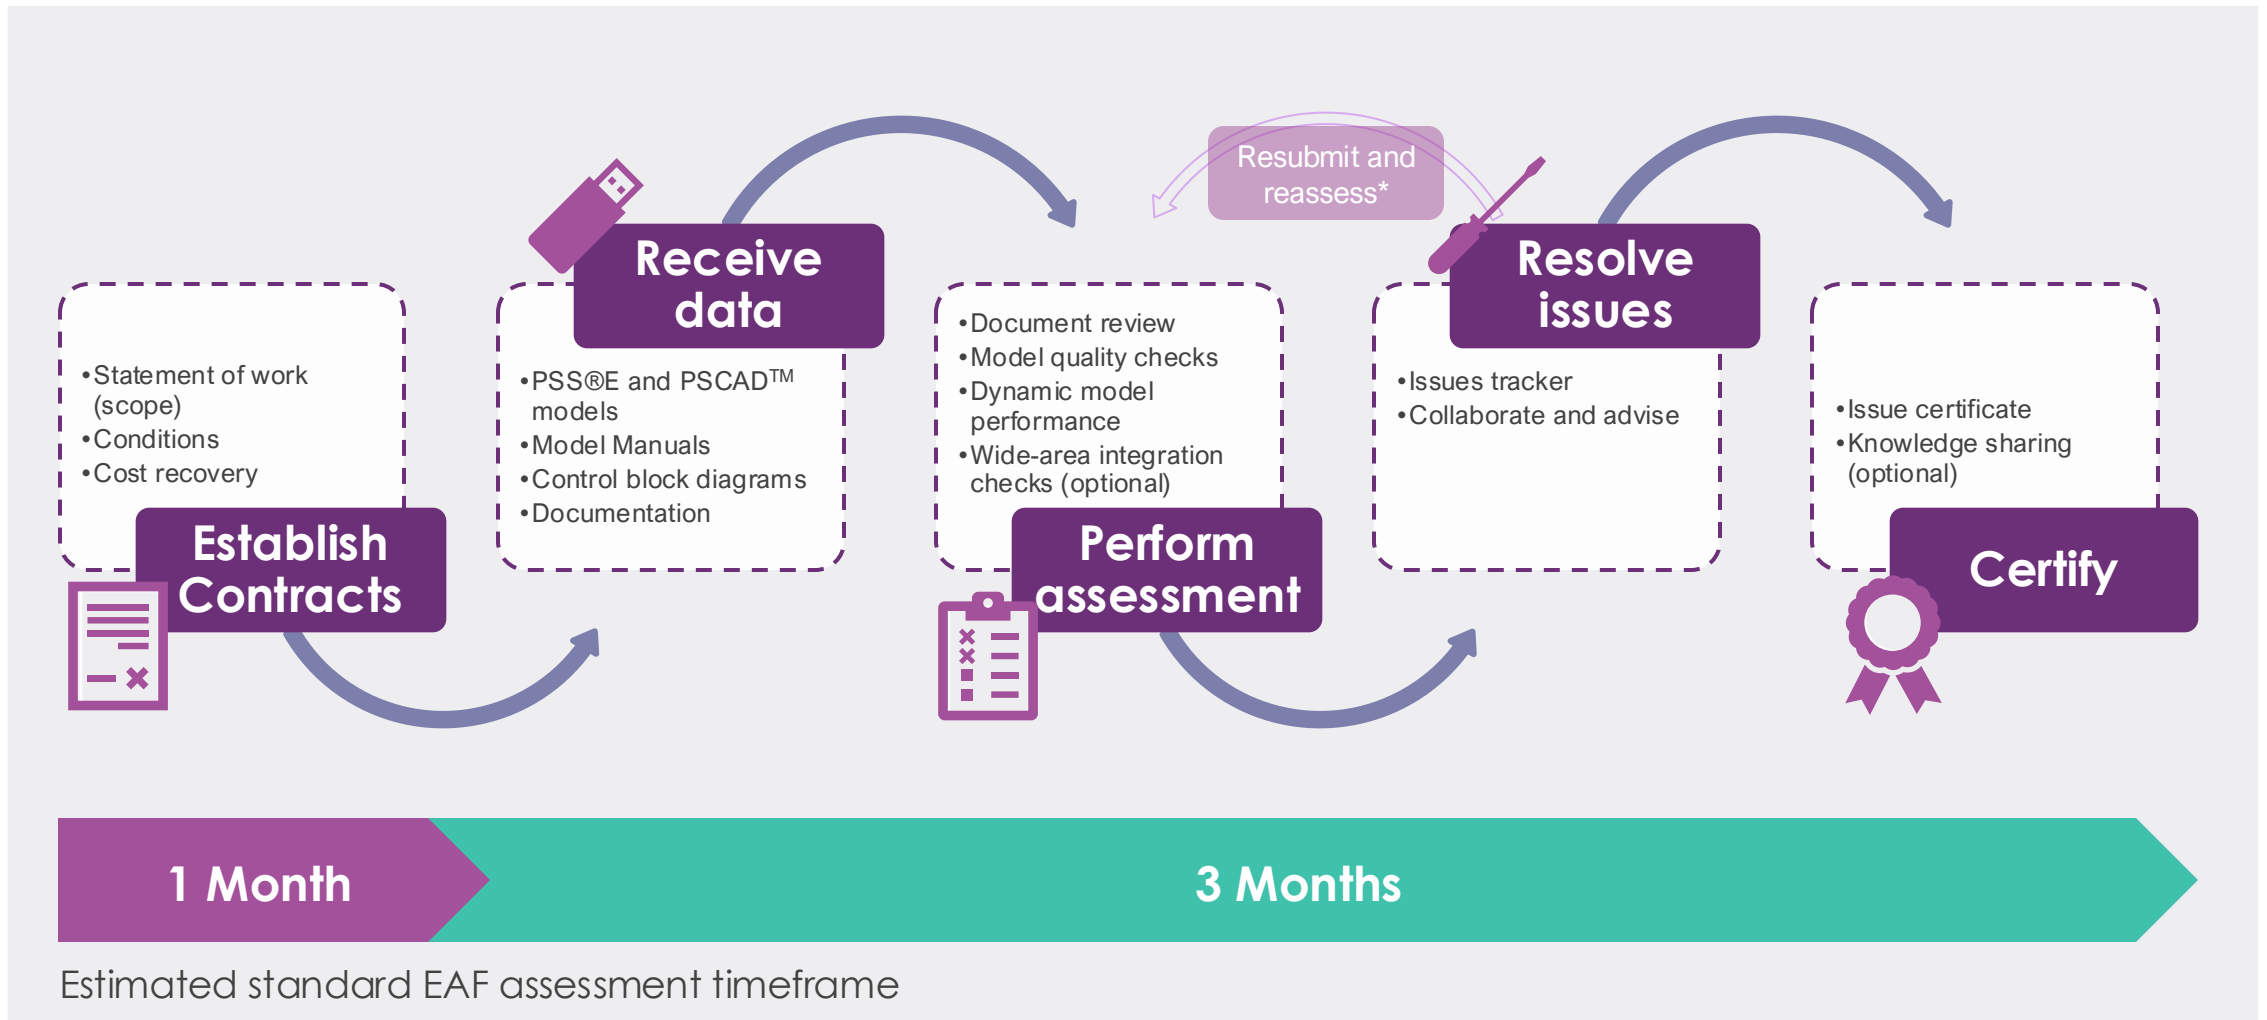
Resubmit and reassess*

• Statement of work (scope)
• Conditions
• Cost recovery

Establish Contracts

Receive data

• PSS®E and PSCAD™ models
• Model Manuals
• Control block diagrams
• Documentation

• Document review
• Model quality checks
• Dynamic model performance
• Wide-area integration checks (optional)

Perform assessment

Resolve issues

• Issues tracker
• Collaborate and advise

• Issue certificate
• Knowledge sharing (optional)

Certify

1 Month

3 Months

Estimated standard EAF assessment timeframe